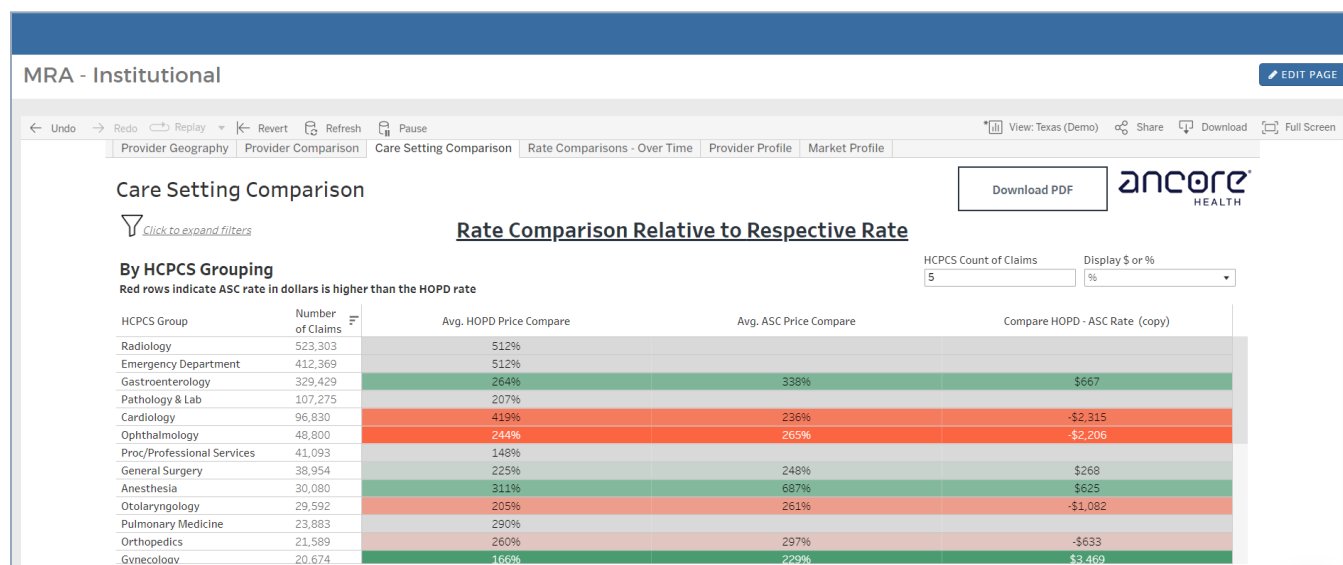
MRA - Institutional

EDIT PAGE

Undo Redo Replay Revert Refresh Pause

View: Texas (Demo) Share Download Full Screen

Provider Geography | Provider Comparison | Care Setting Comparison | Rate Comparisons - Over Time | Provider Profile | Market Profile

Care Setting Comparison

Download PDF

ancore HEALTH

Click to expand filters

Rate Comparison Relative to Respective Rate

HCPCS Count of Claims
5

Display $ or %
%

By HCPCS Grouping

Red rows indicate ASC rate in dollars is higher than the HOPD rate

| HCPCS Group | Number of Claims | Avg. HOPD Price Compare | Avg. ASC Price Compare | Compare HOPD - ASC Rate (copy) |
|---|---|---|---|---|
| Radiology | 523,303 | 512% | | |
| Emergency Department | 412,369 | 512% | | |
| Gastroenterology | 329,429 | 264% | 338% | $667 |
| Pathology & Lab | 107,275 | 207% | | |
| Cardiology | 96,830 | 419% | 236% | -$2,315 |
| Ophthalmology | 48,800 | 244% | 265% | -$2,206 |
| Proc/Professional Services | 41,093 | 148% | | |
| General Surgery | 38,954 | 225% | 248% | $268 |
| Anesthesia | 30,080 | 311% | 687% | $625 |
| Otolaryngology | 29,592 | 205% | 261% | -$1,082 |
| Pulmonary Medicine | 23,883 | 290% | | |
| Orthopedics | 21,589 | 260% | 297% | -$633 |
| Gynecology | 20,674 | 166% | 229% | $3,469 |